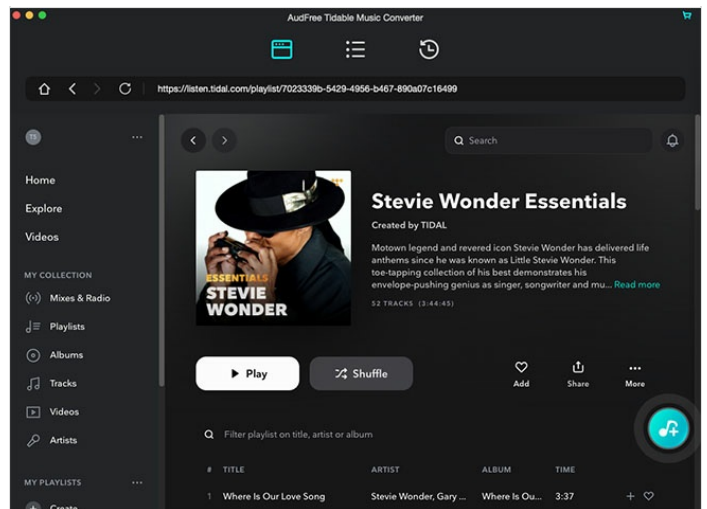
AudFree Tidable Music Converter

https://listen.tidal.com/playlist/7023339b-5429-4956-b467-890a07c16499

TI

Home

Explore

Videos

MY COLLECTION

Mixes & Radio

Playlists

Albums

Tracks

Videos

Artists

MY PLAYLISTS

Create

Search

ESSENTIALS
STEVIE WONDER

Stevie Wonder Essentials

Created by TIDAL

Motown legend and revered icon Stevie Wonder has delivered life anthems since he was known as Little Stevie Wonder. This toe-tapping collection of his best demonstrates his envelope-pushing genius as singer, songwriter and mu... Read more

52 TRACKS (3:44:45)

Play

Shuffle

Add

Share

More

Filter playlist on title, artist or album

| # | TITLE | ARTIST | ALBUM | TIME |
|---|---|---|---|---|
| 1 | Where Is Our Love Song | Stevie Wonder, Gary ... | Where Is Ou... | 3:37 |